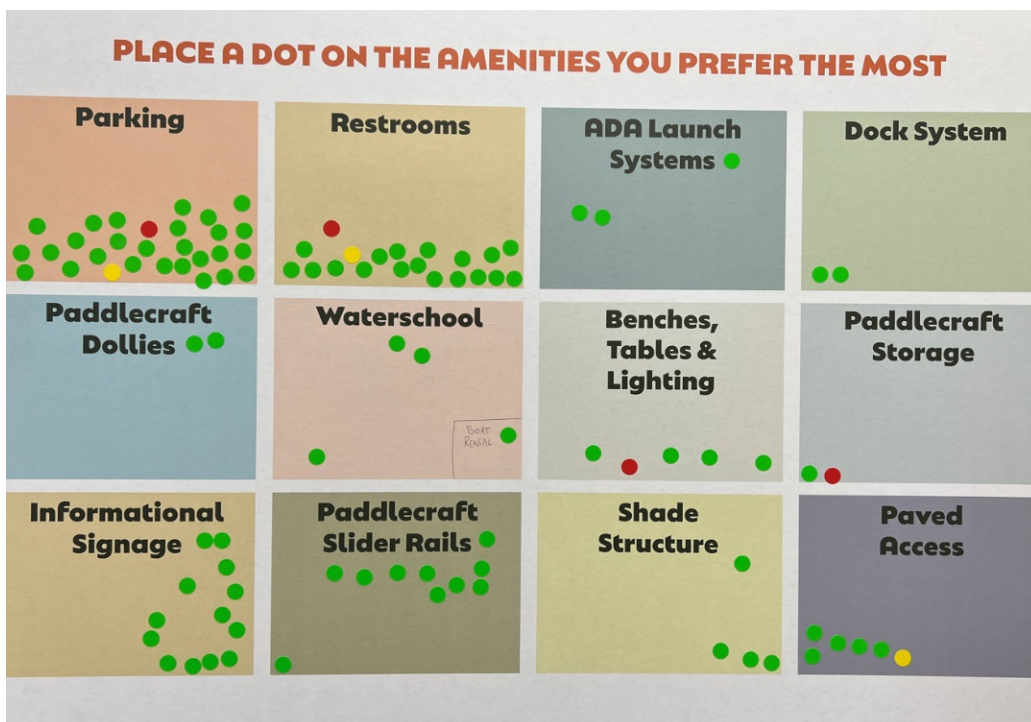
PLACE A DOT ON THE AMENITIES YOU PREFER THE MOST

Parking

Restrooms

ADA Launch Systems

Dock System

Paddlecraft Dollies

Waterschool

BOAT RENTAL

Benches, Tables & Lighting

Paddlecraft Storage

Informational Signage

Paddlecraft Slider Rails

Shade Structure

Paved Access